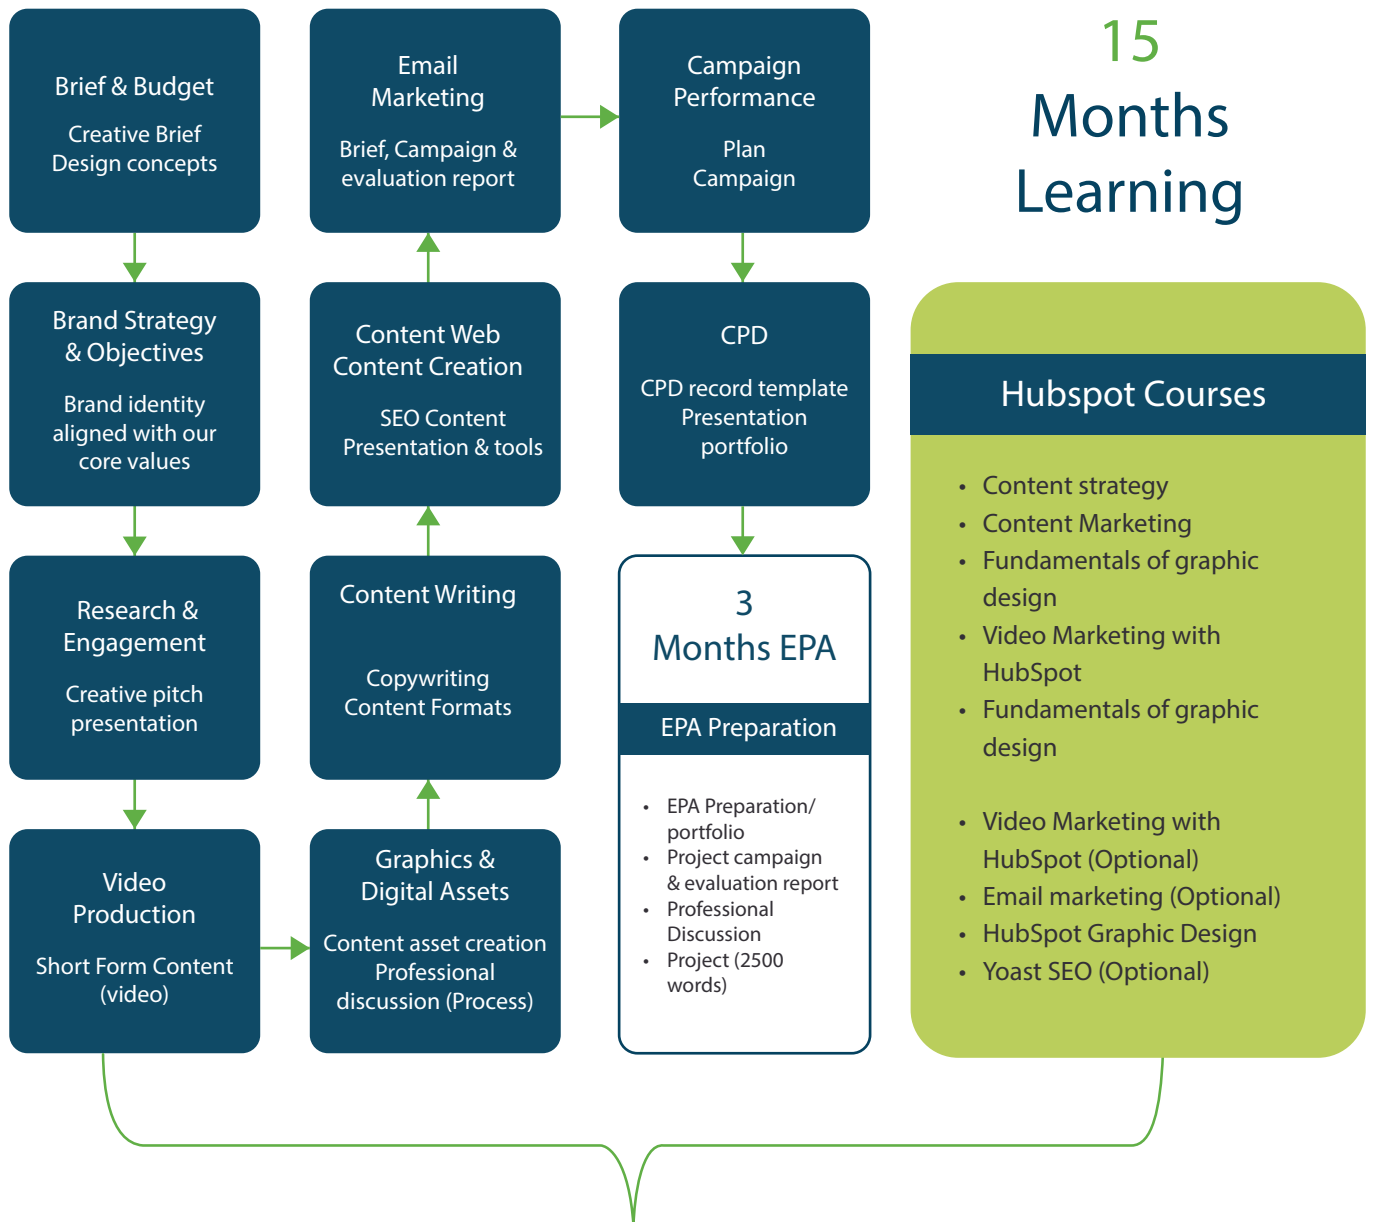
Brief & Budget

Creative Brief
Design concepts

Brand Strategy & Objectives

Brand identity aligned with our core values

Research & Engagement

Creative pitch presentation

Video Production

Short Form Content (video)

Graphics & Digital Assets

Content asset creation
Professional discussion (Process)

Content Writing

Copywriting
Content Formats

Content Web Content Creation

SEO Content
Presentation & tools

Email Marketing

Brief, Campaign & evaluation report

Campaign Performance

Plan
Campaign

CPD

CPD record template
Presentation
portfolio

3
Months EPA

EPA Preparation

- EPA Preparation/ portfolio
- Project campaign & evaluation report
- Professional Discussion
- Project (2500 words)

15
Months
Learning

Hubspot Courses

- Content strategy
- Content Marketing
- Fundamentals of graphic design
- Video Marketing with HubSpot
- Fundamentals of graphic design

- Video Marketing with HubSpot (Optional)
- Email marketing (Optional)
- HubSpot Graphic Design
- Yoast SEO (Optional)